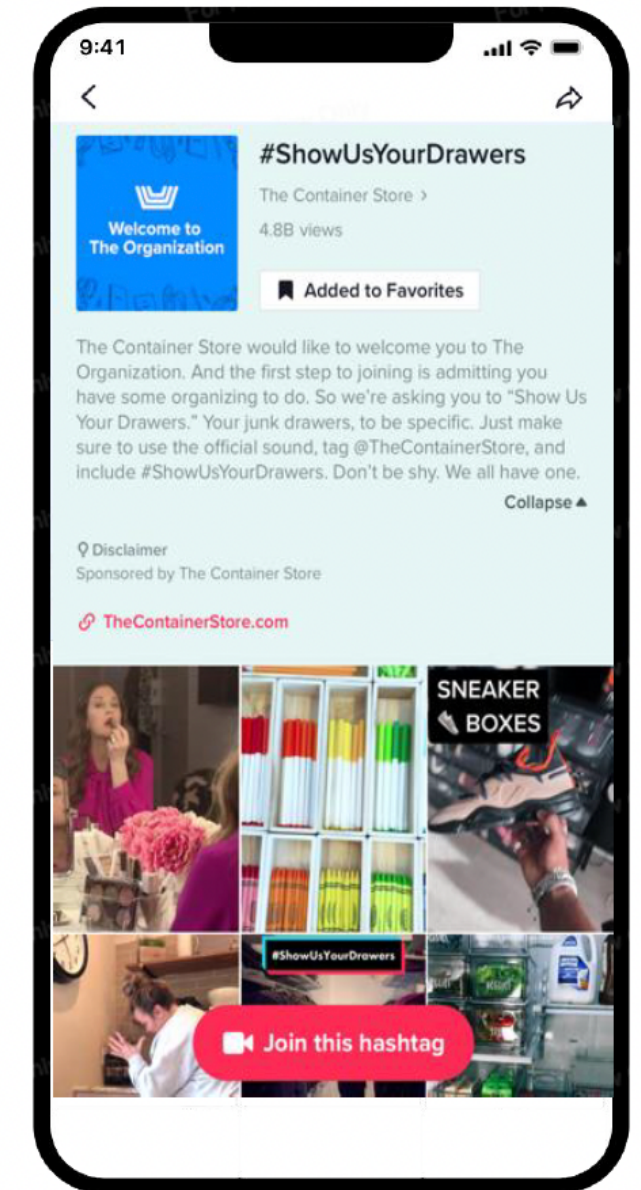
9:41

#ShowUsYourDrawers

Welcome to The Organization

The Container Store >

4.8B views

Added to Favorites

The Container Store would like to welcome you to The Organization. And the first step to joining is admitting you have some organizing to do. So we're asking you to "Show Us Your Drawers." Your junk drawers, to be specific. Just make sure to use the official sound, tag @TheContainerStore, and include #ShowUsYourDrawers. Don't be shy. We all have one.

Collapse ▲

Disclaimer
Sponsored by The Container Store

TheContainerStore.com

SNEAKER BOXES

#ShowUsYourDrawers

Join this hashtag